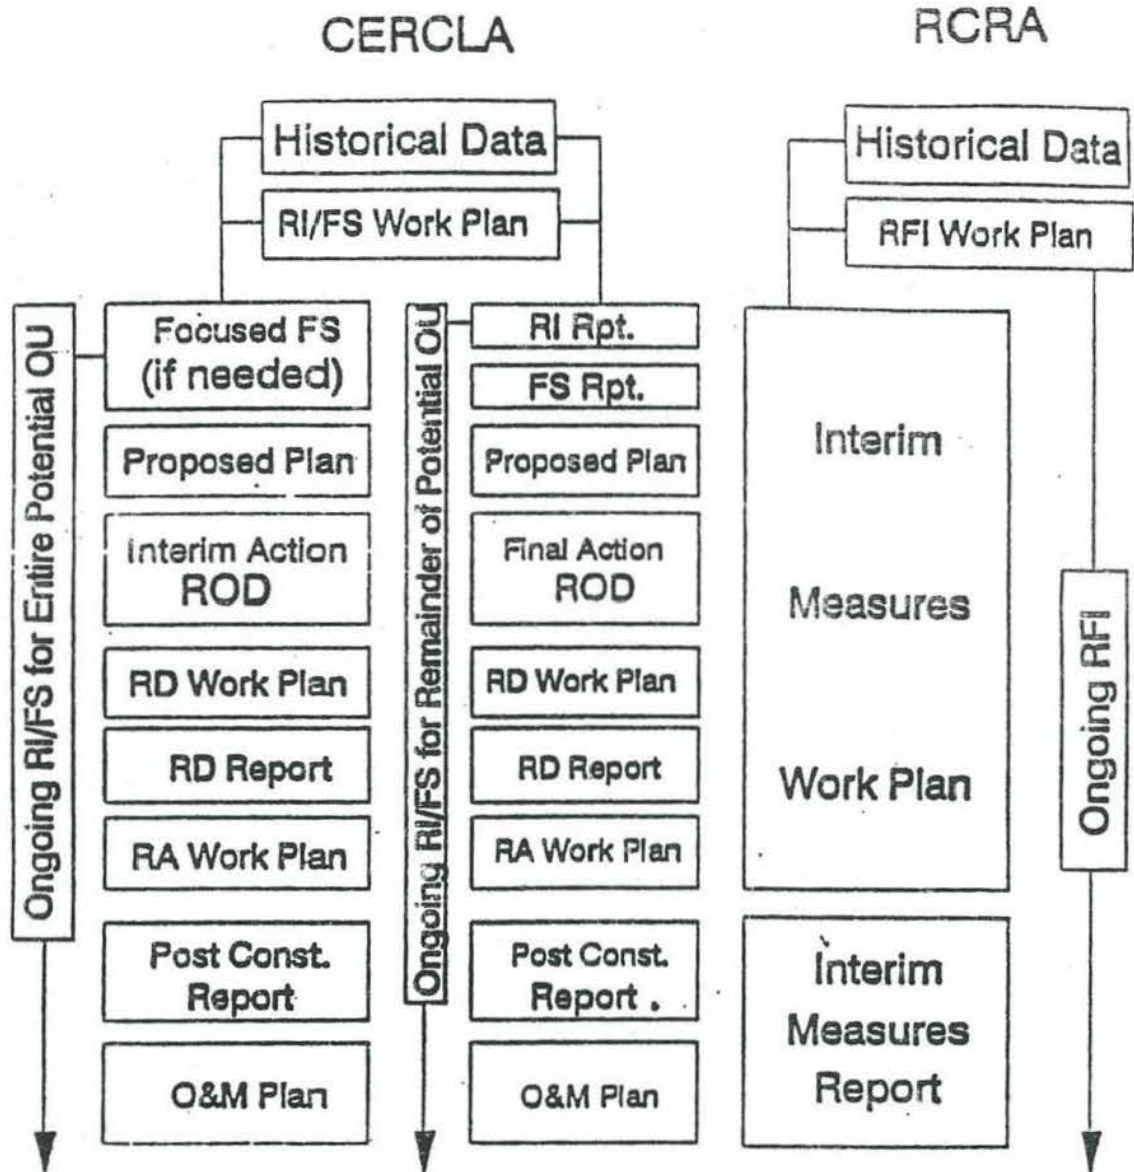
CERCLA

RCRA

Historical Data

RI/FS Work Plan

Ongoing RI/FS for Entire Potential OU

Focused FS (if needed)

Proposed Plan

Interim Action ROD

RD Work Plan

RD Report

RA Work Plan

Post Const. Report

O&M Plan

Ongoing RI/FS for Remainder of Potential OU

RI Rpt.

FS Rpt.

Proposed Plan

Final Action ROD

RD Work Plan

RD Report

RA Work Plan

Post Const. Report

O&M Plan

Historical Data

RFI Work Plan

Interim Measures Work Plan

Interim Measures Report

Ongoing RFI